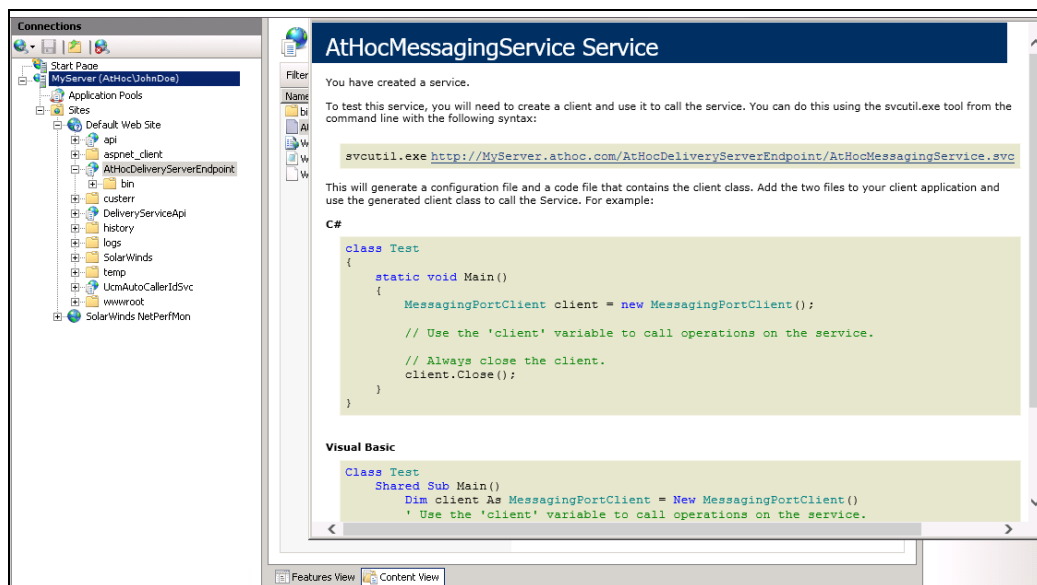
Connections

Start Page
MyServer (AtHoc\JohnDoe)
Application Pools
Sites
Default Web Site
api
aspnet_client
AtHocDeliveryServerEndpoint
bin
custerr
DeliveryServiceApi
history
logs
SolarWinds
temp
UcmAutoCallerIdSvc
wwwroot
SolarWinds NetPerfMon

Filter
Name
bi
At
W
W
W

AtHocMessagingService Service

You have created a service.

To test this service, you will need to create a client and use it to call the service. You can do this using the svcutil.exe tool from the command line with the following syntax:

svcutil.exe http://MyServer.athoc.com/AtHocDeliveryServerEndpoint/AtHocMessagingService.svc

This will generate a configuration file and a code file that contains the client class. Add the two files to your client application and use the generated client class to call the Service. For example:

C#

```
class Test
{
    static void Main()
    {
        MessagingPortClient client = new MessagingPortClient();

        // Use the 'client' variable to call operations on the service.

        // Always close the client.
        client.Close();
    }
}
```

Visual Basic

```
Class Test
    Shared Sub Main()
        Dim client As MessagingPortClient = New MessagingPortClient()
        ' Use the 'client' variable to call operations on the service.
```

Features View
Content View